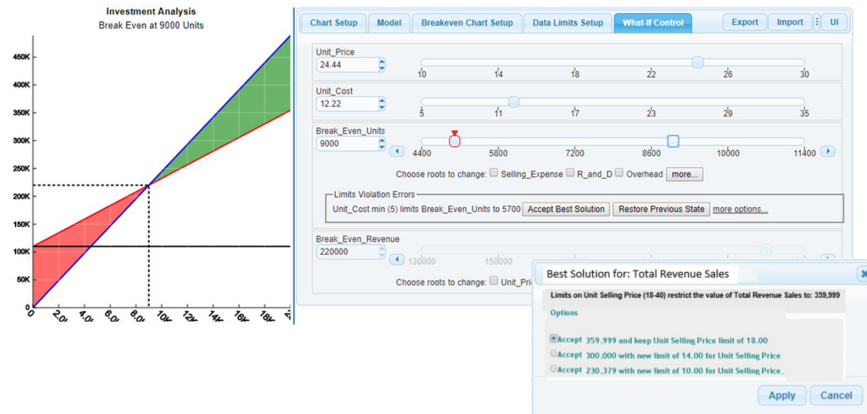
Investment Analysis
Break Even at 9000 Units

450K
400K
350K
300K
250K
200K
150K
100K
50K
0

0
2.0K
4.0K
6.0K
8.0K
10K
12K
14K
16K
18K
2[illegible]

Chart Setup | Model | Breakeven Chart Setup | Data Limits Setup | What-if Control | Export | Import | UI

Unit_Price
24.44
10 14 18 22 26 30

Unit_Cost
12.22
5 11 17 23 29 35

Break_Even_Units
9000
4400 5800 7200 8600 10000 11400

Choose roots to change: Selling_Expense R_and_D Overhead more...

Limits Violation Errors
Unit_Cost min (5) limits Break_Even_Units to 5700 Accept Best Solution Restore Previous State more options...

Break_Even_Revenue
220000
130000 150000

Choose roots to change: Unit_Pri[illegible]

Best Solution for: Total Revenue Sales

Limits on Unit Selling Price (18-40) restrict the value of Total Revenue Sales to: 359,999

Options

Accept 359,999 and keep Unit Selling Price limit of 18.00
Accept 300,000 with new limit of 14.00 for Unit Selling Price
Accept 230,379 with new limit of 10.00 for Unit Selling Price

Apply Cancel